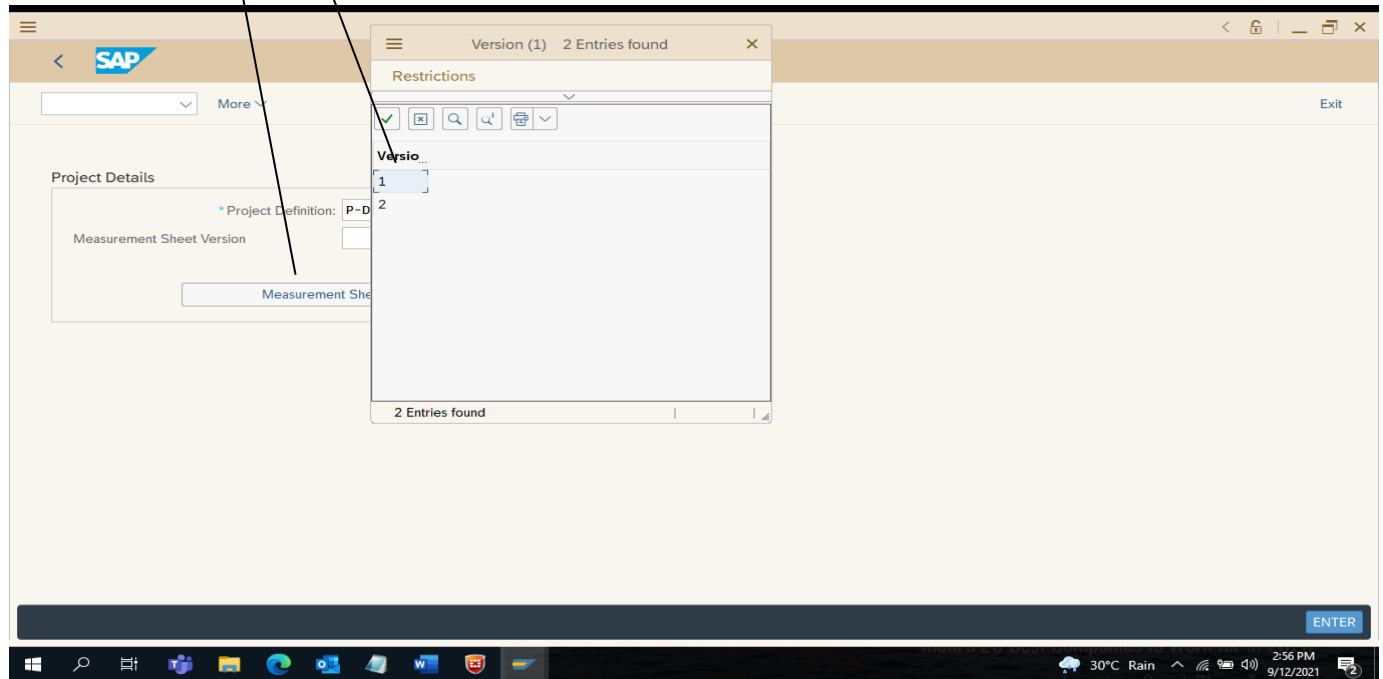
SAP

More

Exit

Version (1) 2 Entries found

Restrictions

Versio...
1
2

2 Entries found

Project Details

*Project Definition: P-D

Measurement Sheet Version

Measurement She

ENTER

30°C Rain

2:56 PM
9/12/2021

2